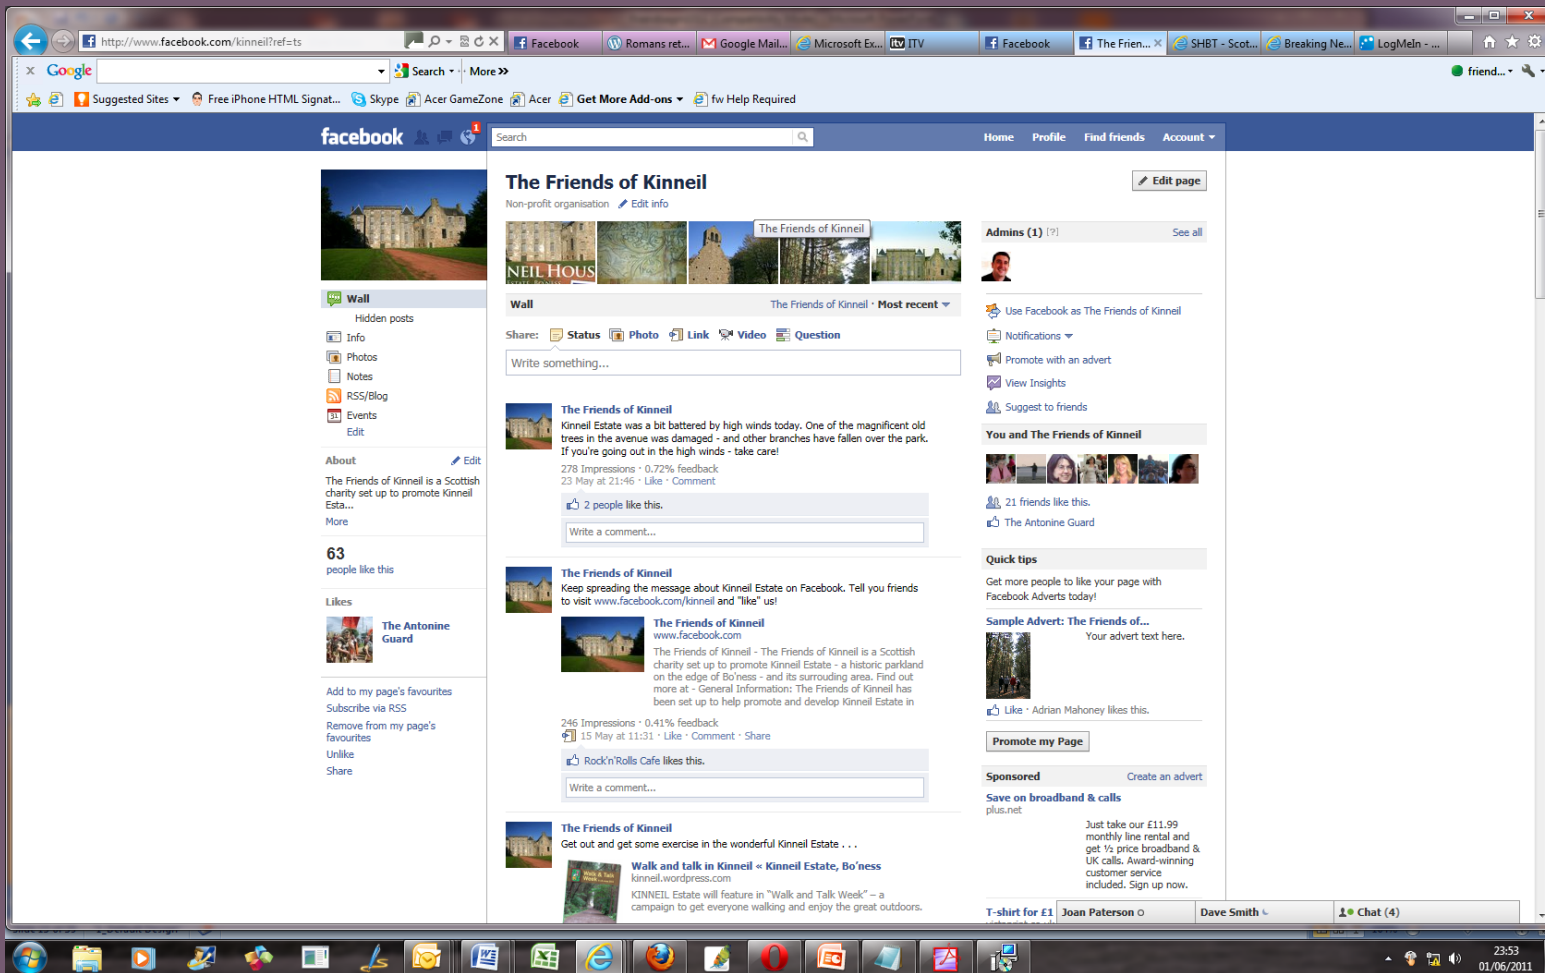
http://www.facebook.com/kinneil?ref=ts

Facebook | Romans ret... | Google Mail... | Microsoft Ex... | ITV | Facebook | The Frien... | SHBT - Scot... | Breaking Ne... | LogMeIn - ...

Google | Search | More »

friend...

Suggested Sites | Free iPhone HTML Signat... | Skype | Acer GameZone | Acer | Get More Add-ons | fw Help Required

facebook | Search | Home | Profile | Find friends | Account

The Friends of Kinneil

Non-profit organisation · Edit info

Edit page

The Friends of Kinneil

NEIL HOUS

Wall | Hidden posts | Info | Photos | Notes | RSS/Blog | Events | Edit

About · Edit

The Friends of Kinneil is a Scottish charity set up to promote Kinneil Esta...

More

63
people like this

Likes

The Antonine Guard

Add to my page's favourites
Subscribe via RSS
Remove from my page's favourites
Unlike
Share

Wall | The Friends of Kinneil · Most recent

Share: Status | Photo | Link | Video | Question

Write something...

The Friends of Kinneil
Kinneil Estate was a bit battered by high winds today. One of the magnificent old trees in the avenue was damaged - and other branches have fallen over the park. If you're going out in the high winds - take care!
278 Impressions · 0.72% feedback
23 May at 21:46 · Like · Comment

2 people like this.

Write a comment...

The Friends of Kinneil
Keep spreading the message about Kinneil Estate on Facebook. Tell you friends to visit www.facebook.com/kinneil and "like" us!

The Friends of Kinneil
www.facebook.com
The Friends of Kinneil - The Friends of Kinneil is a Scottish charity set up to promote Kinneil Estate - a historic parkland on the edge of Bo'ness - and its surrounding area. Find out more at - General Information: The Friends of Kinneil has been set up to help promote and develop Kinneil Estate in

246 Impressions · 0.41% feedback
15 May at 11:31 · Like · Comment · Share

Rock'n'Rolls Cafe likes this.

Write a comment...

The Friends of Kinneil
Get out and get some exercise in the wonderful Kinneil Estate . . .

Walk and talk in Kinneil « Kinneil Estate, Bo'ness
kinneil.wordpress.com
KINNEIL Estate will feature in "Walk and Talk Week" – a campaign to get everyone walking and enjoy the great outdoors.

Admins (1) [?] | See all

Use Facebook as The Friends of Kinneil
Notifications
Promote with an advert
View Insights
Suggest to friends

You and The Friends of Kinneil

21 friends like this.
The Antonine Guard

Quick tips
Get more people to like your page with Facebook Adverts today!

Sample Advert: The Friends of...
Your advert text here.
Like · Adrian Mahoney likes this.

Promote my Page

Sponsored | Create an advert

Save on broadband & calls
plus.net
Just take our £11.99 monthly line rental and get ½ price broadband & UK calls. Award-winning customer service included. Sign up now.

T-shirt for £1 | Joan Paterson | Dave Smith | Chat (4)

23:53
01/06/2011